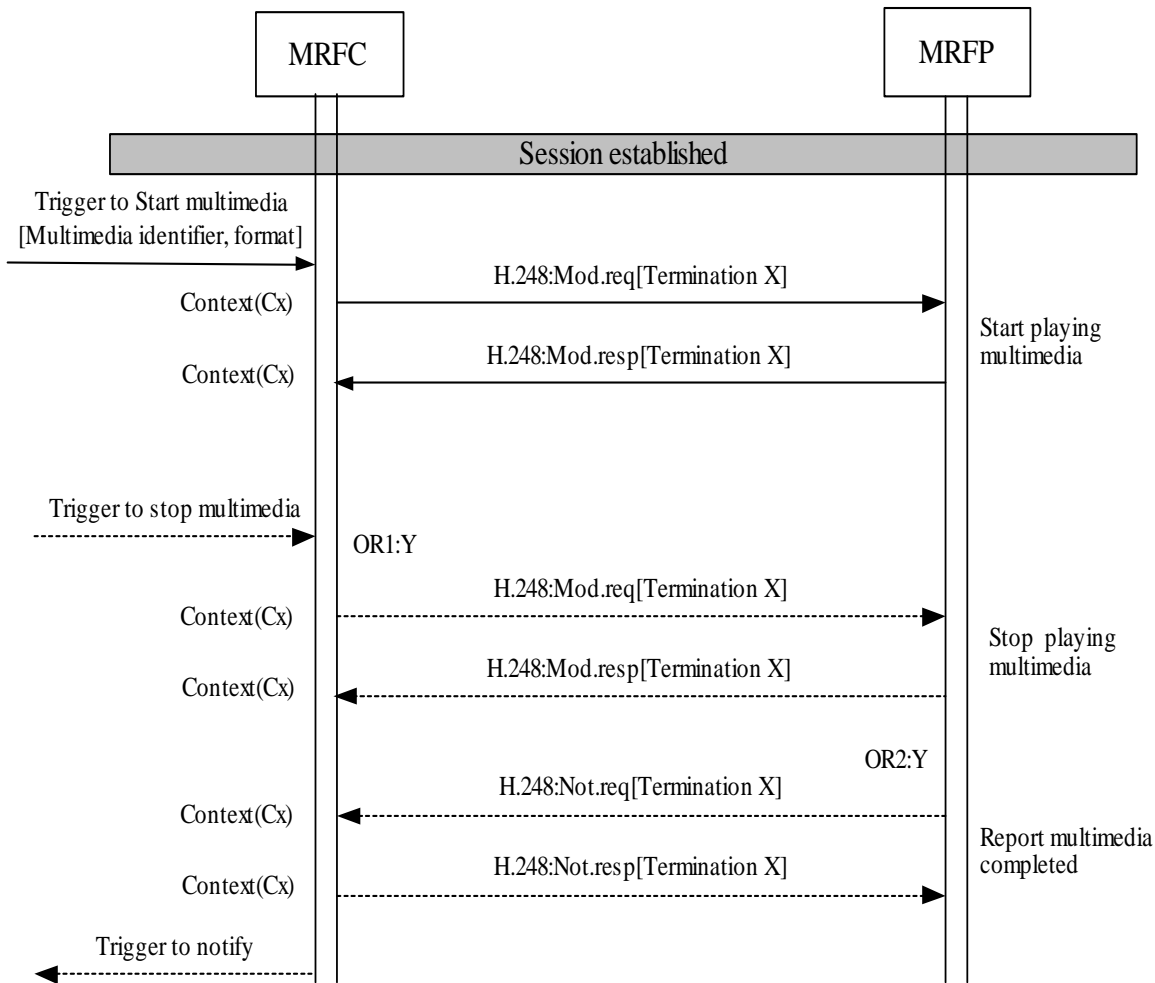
MRFC

MRFP

Session established

Trigger to Start multimedia [Multimedia identifier, format]

H.248:Mod.req[Termination X]

Context(Cx)

Start playing multimedia

H.248:Mod.resp[Termination X]

Context(Cx)

Trigger to stop multimedia

OR1:Y

H.248:Mod.req[Termination X]

Context(Cx)

Stop playing multimedia

H.248:Mod.resp[Termination X]

Context(Cx)

OR2:Y

H.248:Not.req[Termination X]

Context(Cx)

Report multimedia completed

H.248:Not.resp[Termination X]

Context(Cx)

Trigger to notify